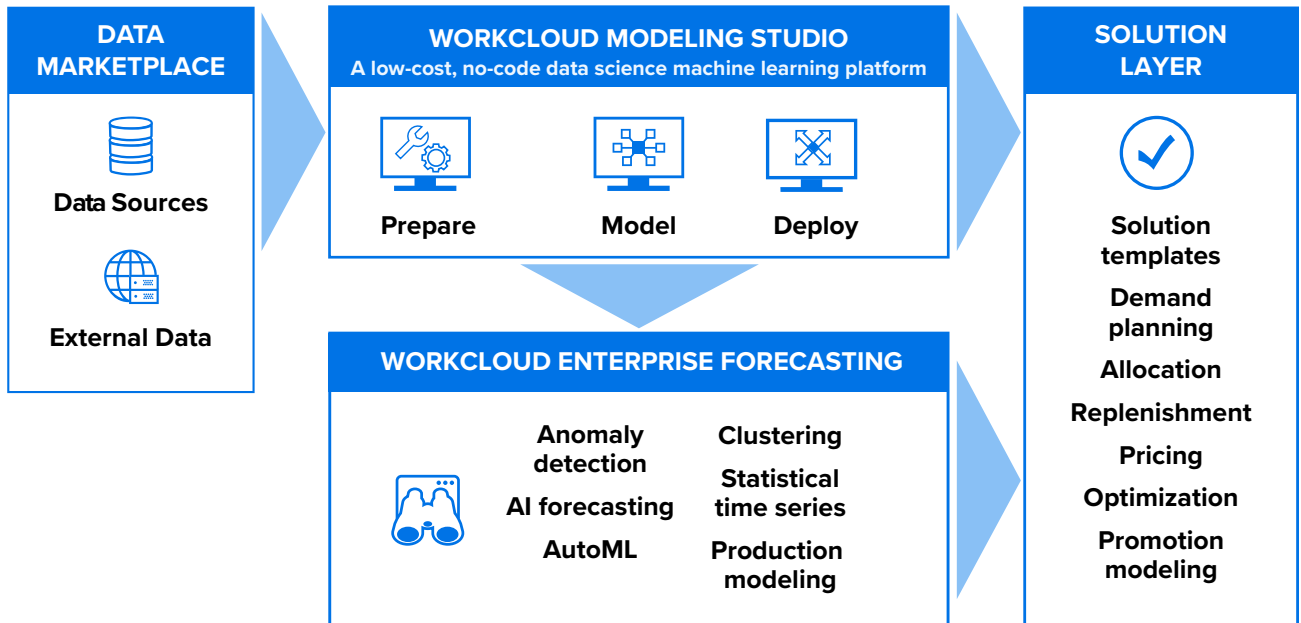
DATA MARKETPLACE

Data Sources

External Data

WORKCLOUD MODELING STUDIO
A low-cost, no-code data science machine learning platform

Prepare

Model

Deploy

WORKCLOUD ENTERPRISE FORECASTING

Anomaly detection

AI forecasting

AutoML

Clustering

Statistical time series

Production modeling

SOLUTION LAYER

Solution templates

Demand planning

Allocation

Replenishment

Pricing

Optimization

Promotion modeling